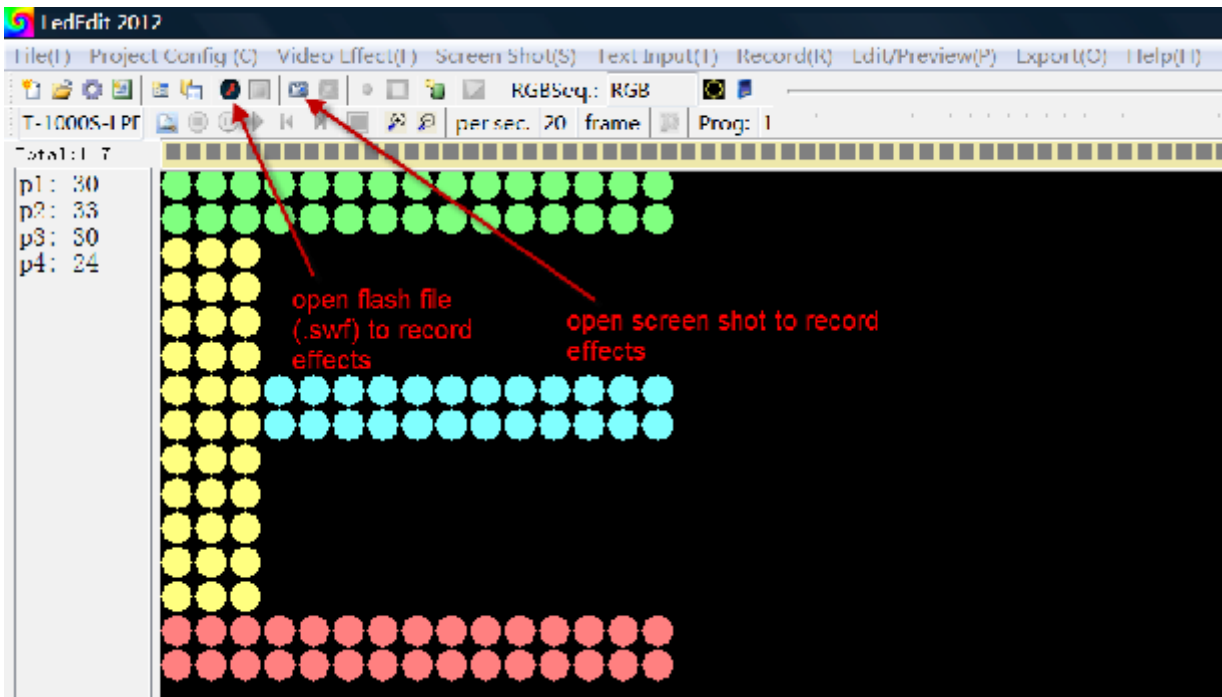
LedEdit 2012

File(F) Project Config (C) Video Effect(E) Screen Shot(S) Text Input(T) Record(R) Edit/Preview(P) Export(O) Help(H)

RGBSeq.: RGB

T-1000S-LPF per sec. 20 frame Prog: 1

Total: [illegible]

p1: 30
p2: 33
p3: 30
p4: 24

open flash file (.swf) to record effects

open screen shot to record effects